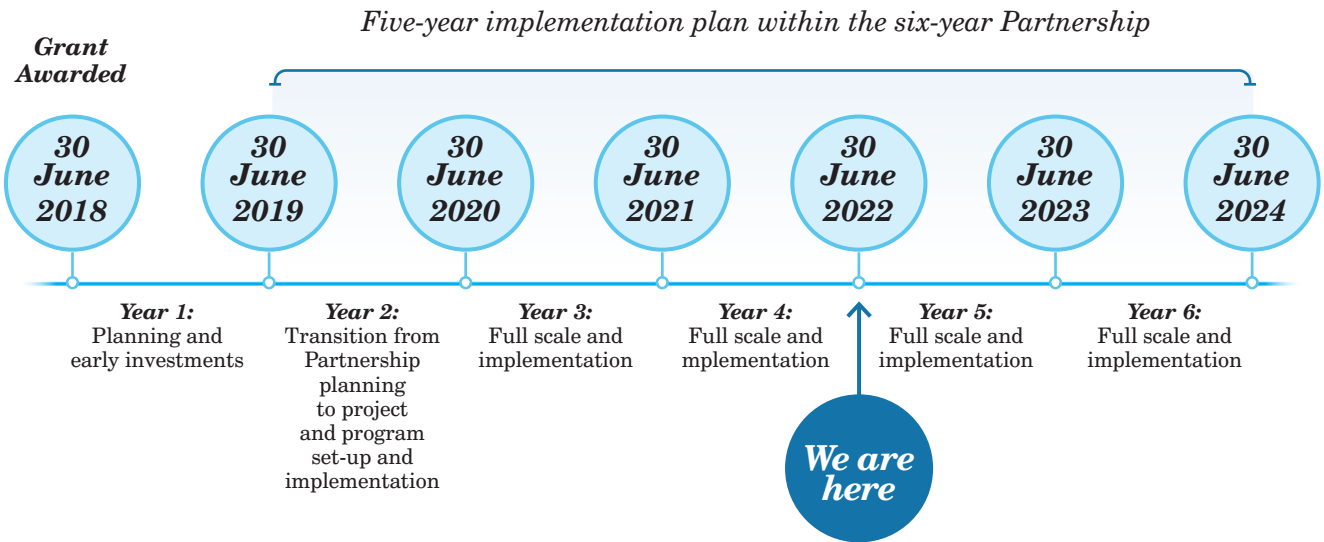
Five-year implementation plan within the six-year Partnership

Grant Awarded

30 June 2018

30 June 2019

30 June 2020

30 June 2021

30 June 2022

30 June 2023

30 June 2024

Year 1:
Planning and early investments

Year 2:
Transition from Partnership planning to project and program set-up and implementation

Year 3:
Full scale and implementation

Year 4:
Full scale and mplementation

Year 5:
Full scale and implementation

Year 6:
Full scale and implementation

We are here